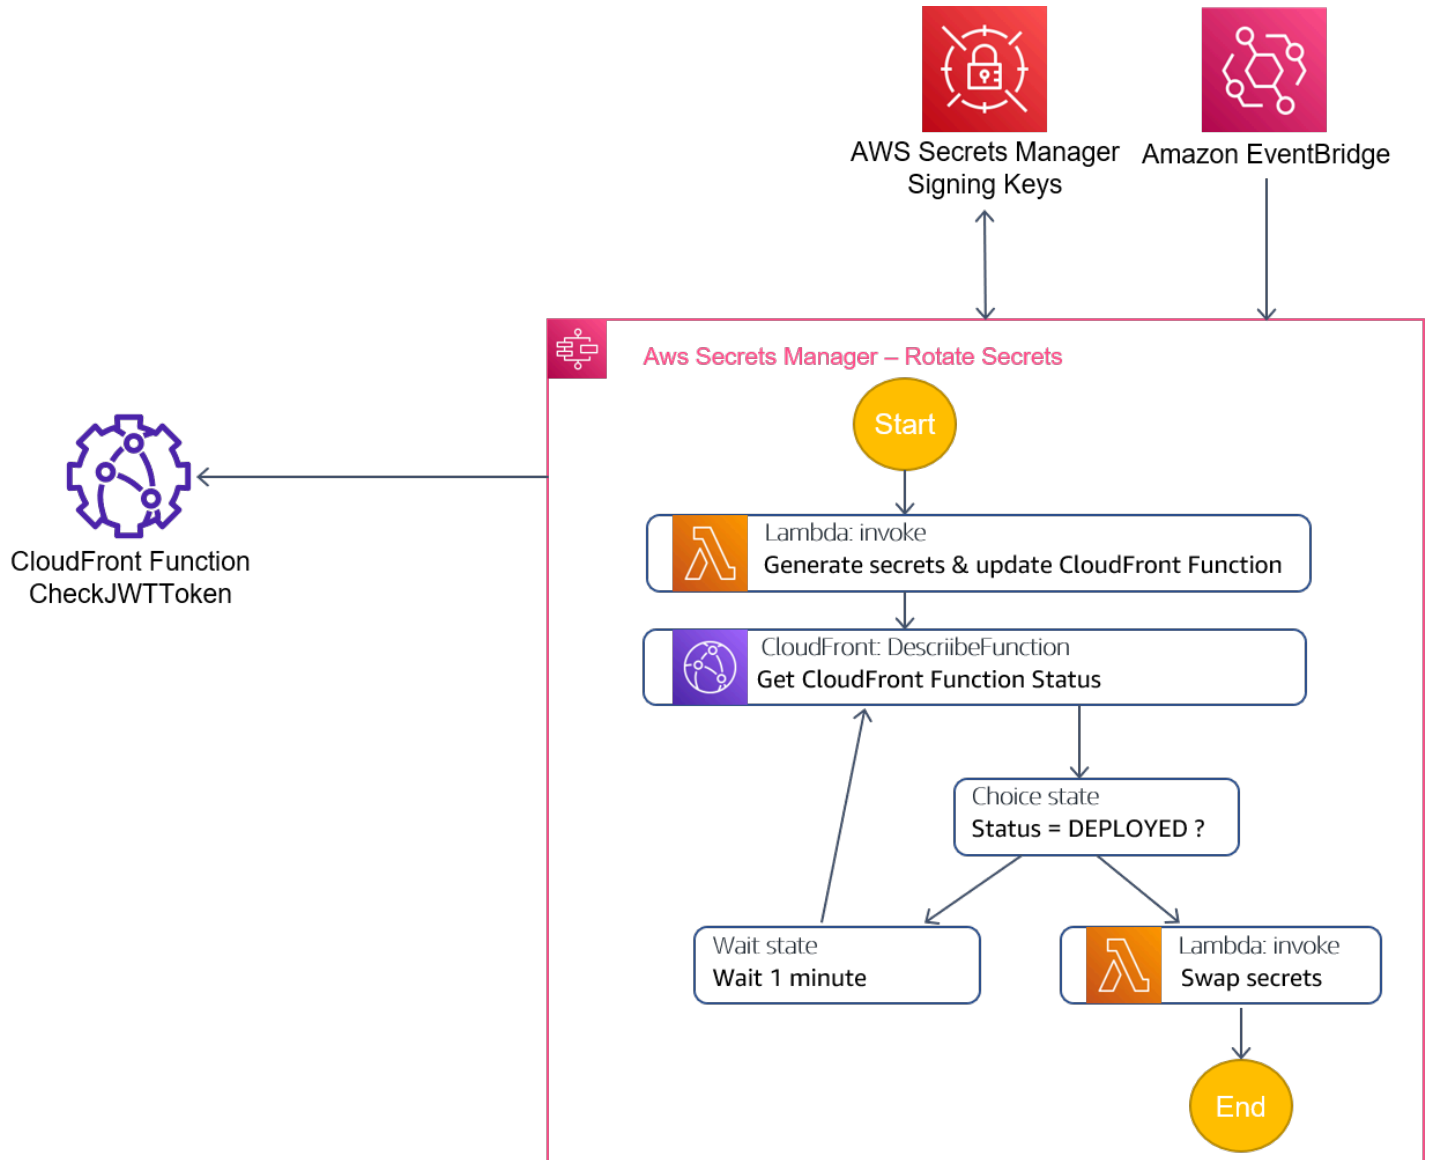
AWS Secrets Manager
Signing Keys

Amazon EventBridge

Aws Secrets Manager – Rotate Secrets

CloudFront Function
CheckJWTToken

Start

Lambda: invoke
Generate secrets & update CloudFront Function

CloudFront: DescriibeFunction
Get CloudFront Function Status

Choice state
Status = DEPLOYED ?

Wait state
Wait 1 minute

Lambda: invoke
Swap secrets

End